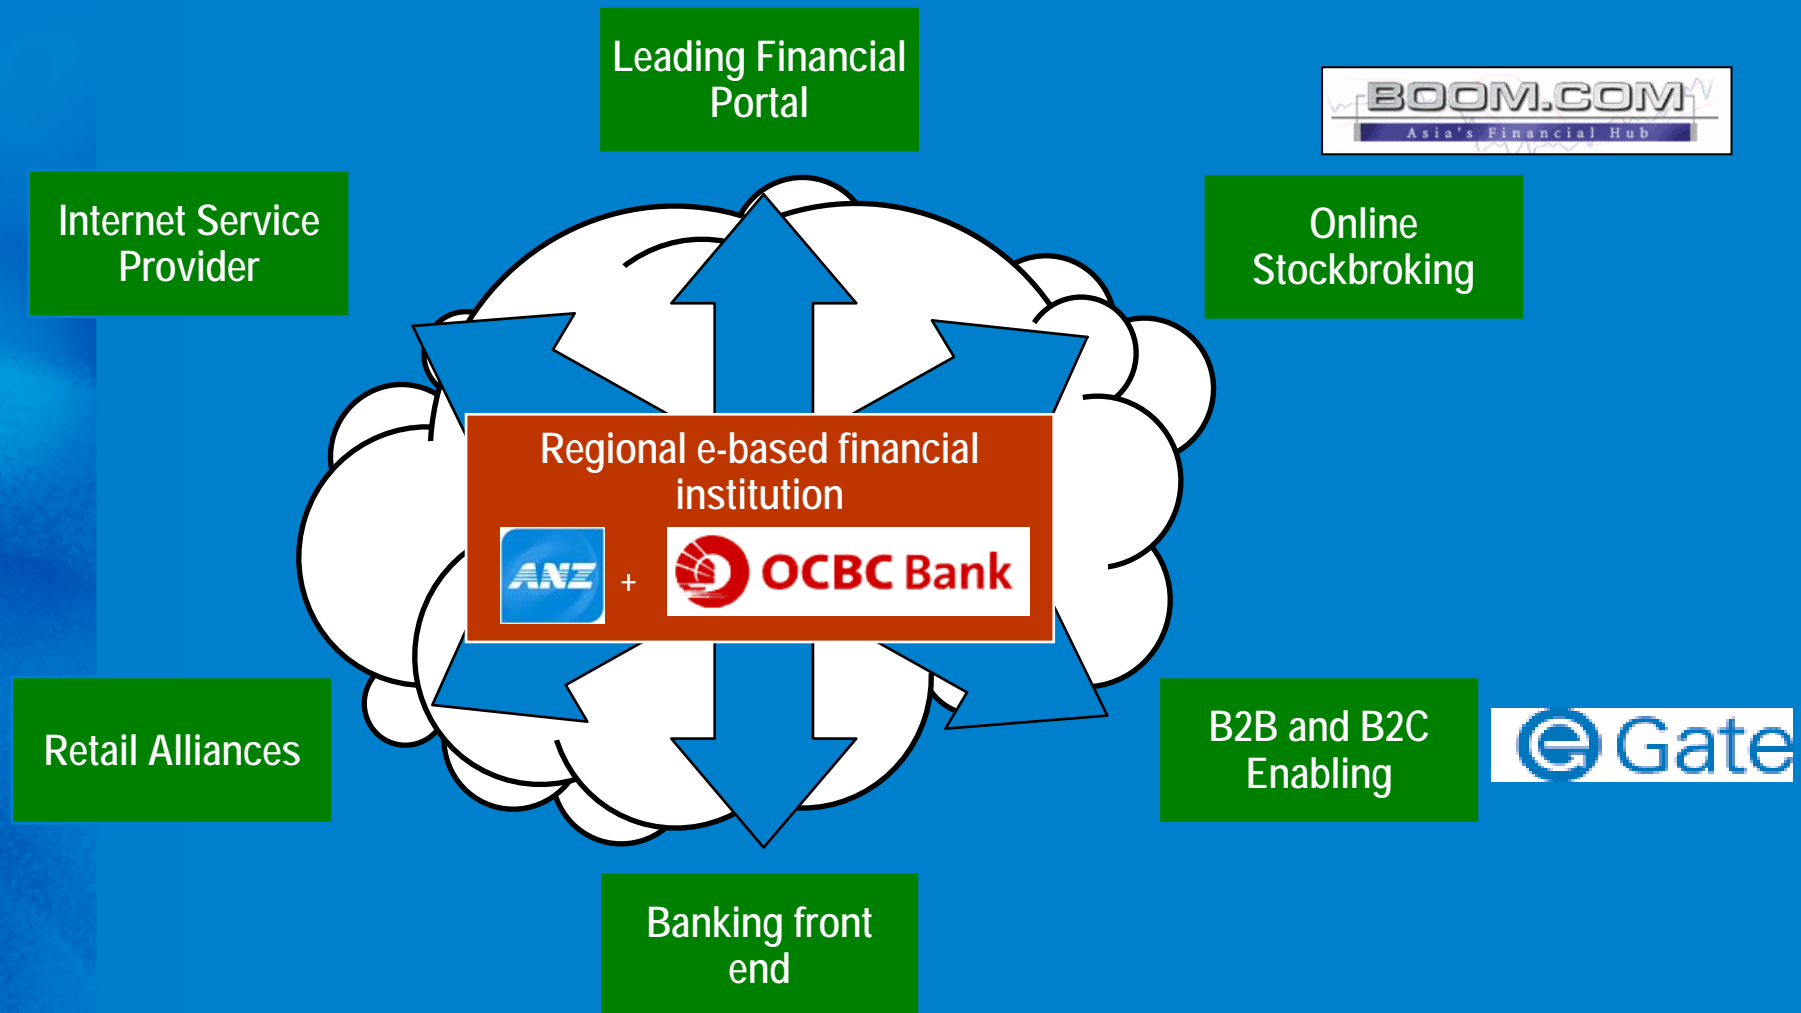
Leading Financial Portal

BOOM.COM
Asia's Financial Hub

Internet Service Provider

Online Stockbroking

Regional e-based financial institution

ANZ + OCBC Bank

Retail Alliances

B2B and B2C Enabling

eGate

Banking front end